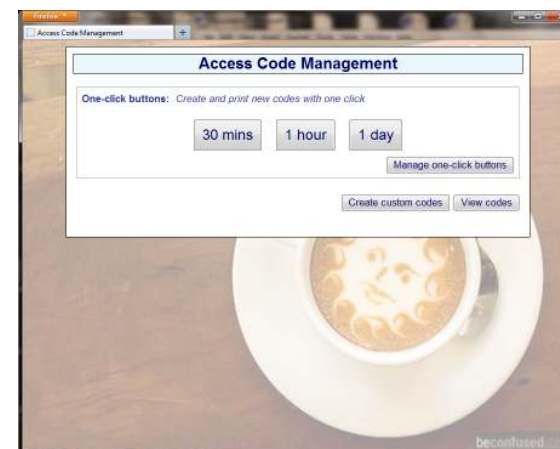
Firefox

Access Code Management

+

Access Code Management

One-click buttons: Create and print new codes with one click

30 mins

1 hour

1 day

Manage one-click buttons

Create custom codes

View codes

beconfused